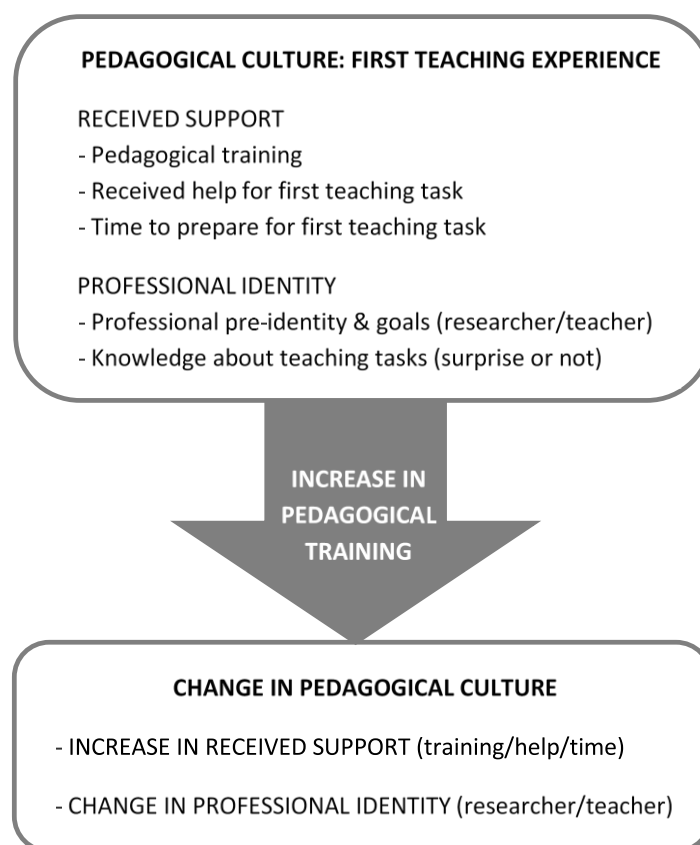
PEDAGOGICAL CULTURE: FIRST TEACHING EXPERIENCE

RECEIVED SUPPORT
- Pedagogical training
- Received help for first teaching task
- Time to prepare for first teaching task

PROFESSIONAL IDENTITY
- Professional pre-identity & goals (researcher/teacher)
- Knowledge about teaching tasks (surprise or not)

INCREASE IN PEDAGOGICAL TRAINING

CHANGE IN PEDAGOGICAL CULTURE

- INCREASE IN RECEIVED SUPPORT (training/help/time)

- CHANGE IN PROFESSIONAL IDENTITY (researcher/teacher)